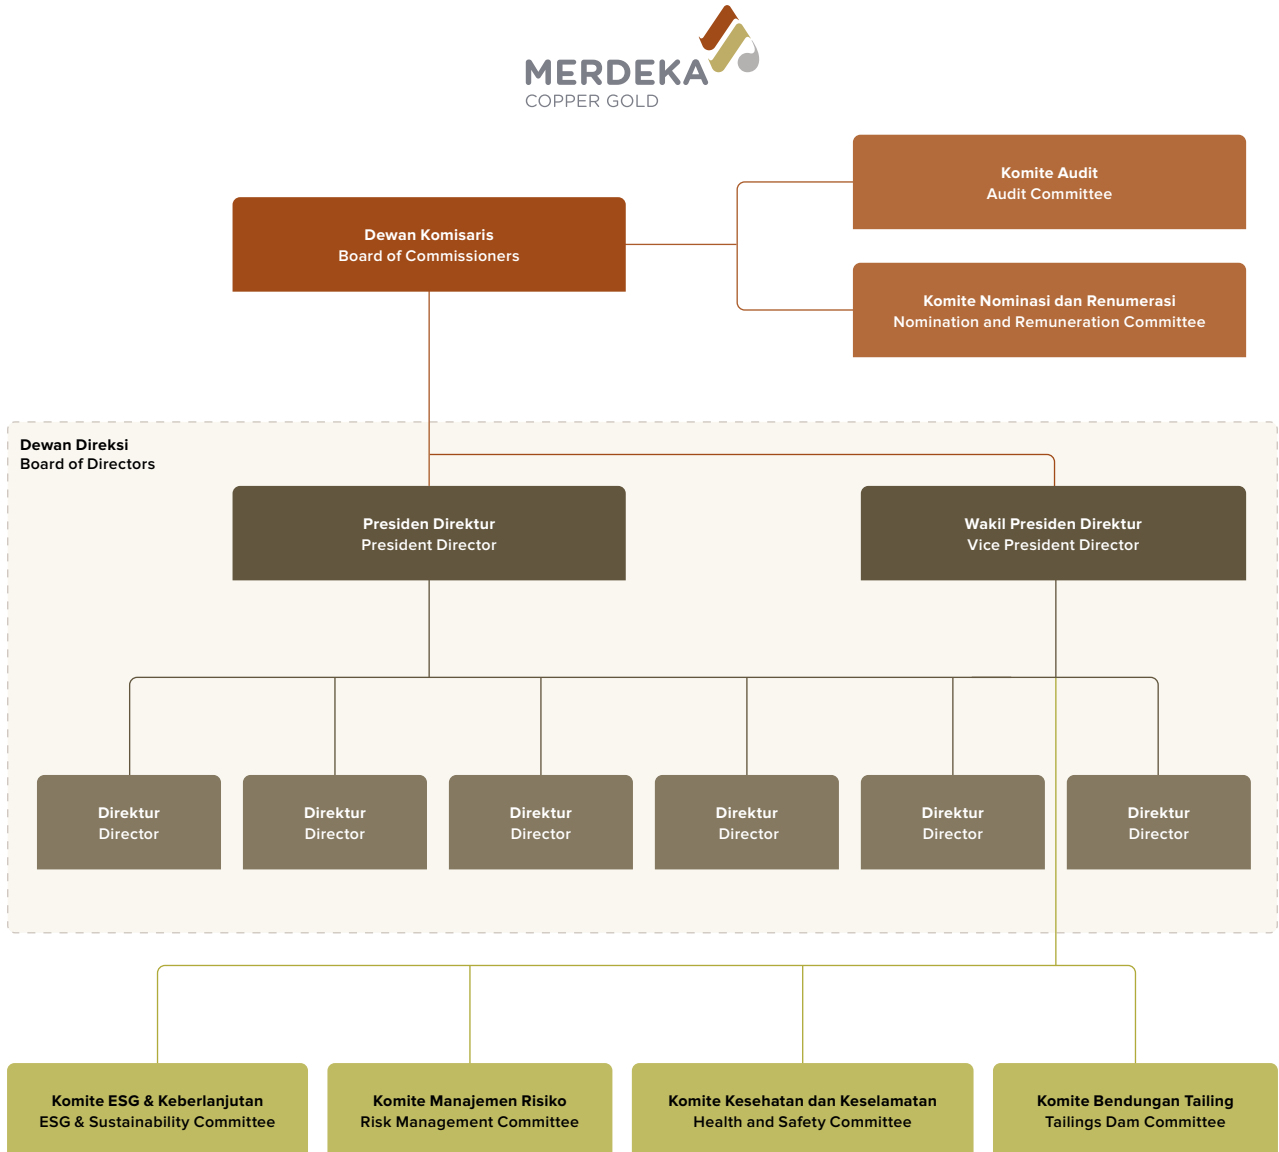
MERDEKA
COPPER GOLD

Komite Audit
Audit Committee

Dewan Komisaris
Board of Commissioners

Komite Nominasi dan Renumerasi
Nomination and Remuneration Committee

Dewan Direksi
Board of Directors

Presiden Direktur
President Director

Wakil Presiden Direktur
Vice President Director

Direktur
Director

Direktur
Director

Direktur
Director

Direktur
Director

Direktur
Director

Direktur
Director

Komite ESG & Keberlanjutan
ESG & Sustainability Committee

Komite Manajemen Risiko
Risk Management Committee

Komite Kesehatan dan Keselamatan
Health and Safety Committee

Komite Bendungan Tailing
Tailings Dam Committee